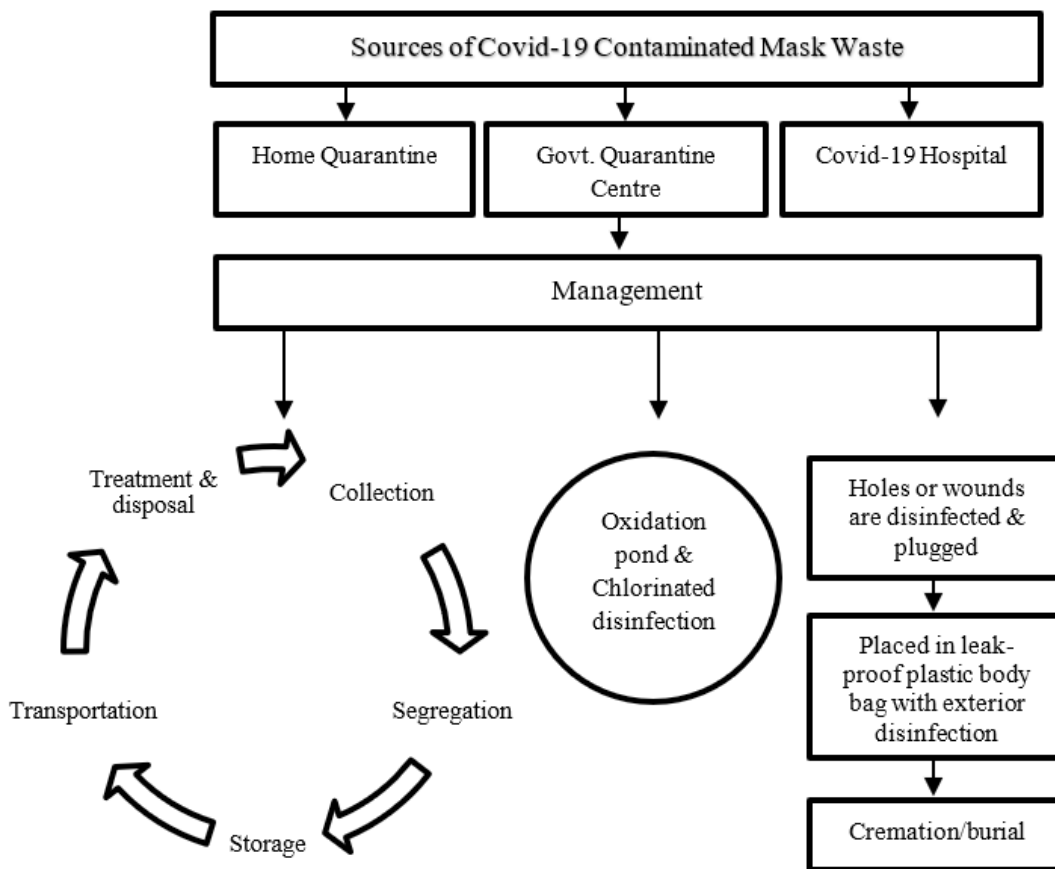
Sources of Covid-19 Contaminated Mask Waste

Home Quarantine

Govt. Quarantine Centre

Covid-19 Hospital

Management

Treatment & disposal

Collection

Segregation

Storage

Transportation

Oxidation pond & Chlorinated disinfection

Holes or wounds are disinfected & plugged

Placed in leak-proof plastic body bag with exterior disinfection

Cremation/burial